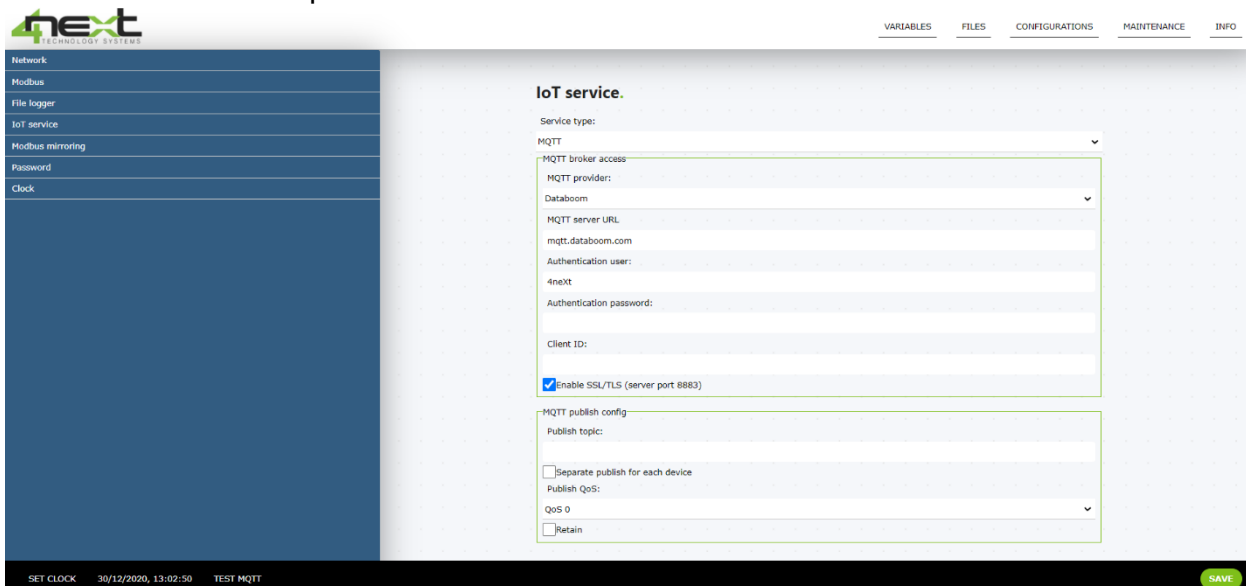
4next TECHNOLOGY SYSTEMS

VARIABLES FILES CONFIGURATIONS MAINTENANCE INFO

Network
Modbus
File logger
IoT service
Modbus mirroring
Password
Clock

IoT service.

Service type:
MQTT

MQTT broker access
MQTT provider:
Databoom
MQTT server URL
mqtt.databoom.com
Authentication user:
4neXt
Authentication password:

Client ID:

Enable SSL/TLS (server port 8883)

MQTT publish config
Publish topic:

Separate publish for each device
Publish QoS:
QoS 0
Retain

SET CLOCK 30/12/2020, 13:02:50 TEST MQTT

SAVE